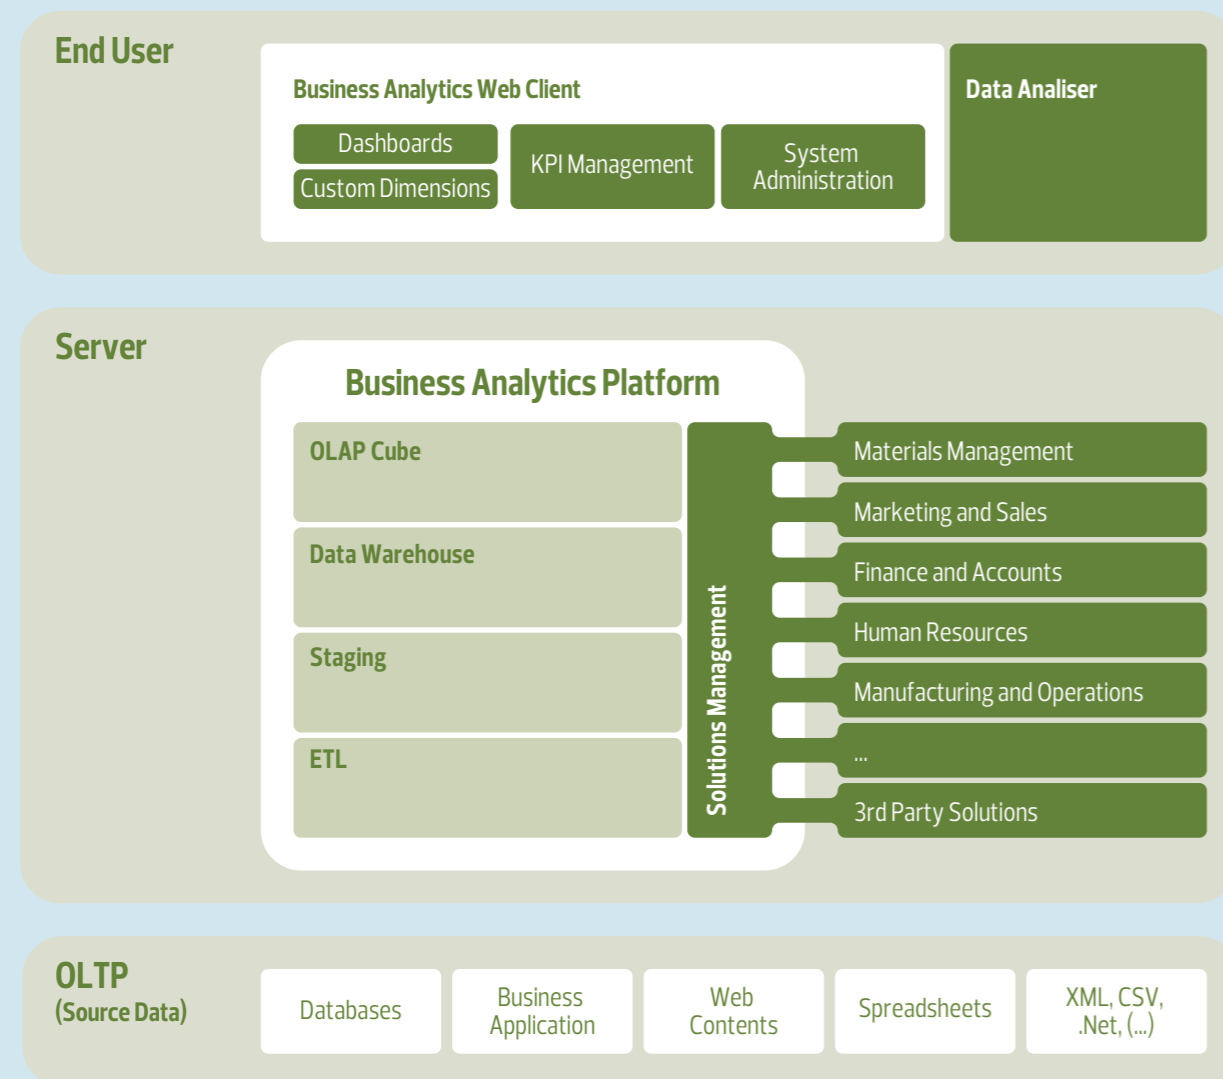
End User

Business Analytics Web Client

Dashboards

Custom Dimensions

KPI Management

System Administration

Data Analiser

Server

Business Analytics Platform

OLAP Cube

Data Warehouse

Staging

ETL

Solutions Management

Materials Management

Marketing and Sales

Finance and Accounts

Human Resources

Manufacturing and Operations

...

3rd Party Solutions

OLTP
(Source Data)

Databases

Business Application

Web Contents

Spreadsheets

XML, CSV, .Net, (...)